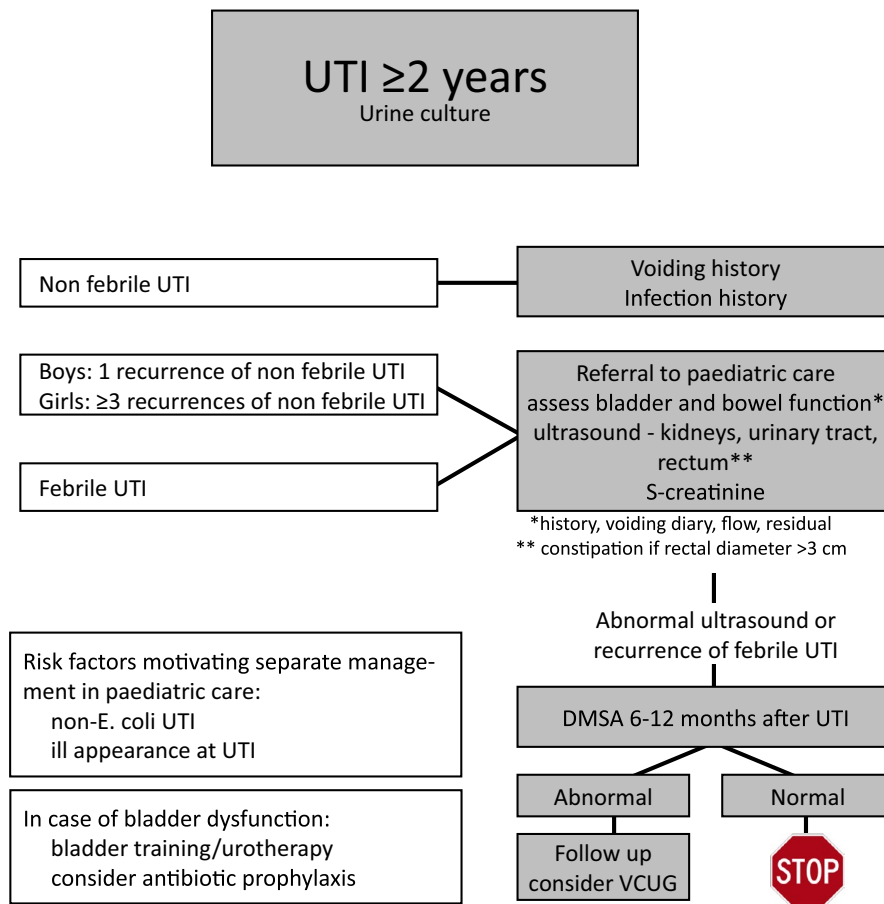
UTI ≥2 years
Urine culture

Non febrile UTI

Voiding history
Infection history

Boys: 1 recurrence of non febrile UTI
Girls: ≥3 recurrences of non febrile UTI

Febrile UTI

Referral to paediatric care
assess bladder and bowel function*
ultrasound - kidneys, urinary tract, rectum**
S-creatinine

*history, voiding diary, flow, residual
** constipation if rectal diameter >3 cm

Abnormal ultrasound or recurrence of febrile UTI

Risk factors motivating separate management in paediatric care:
non-E. coli UTI
ill appearance at UTI

DMSA 6-12 months after UTI

Abnormal

Normal

In case of bladder dysfunction:
bladder training/urotherapy
consider antibiotic prophylaxis

Follow up
consider VCUG

STOP